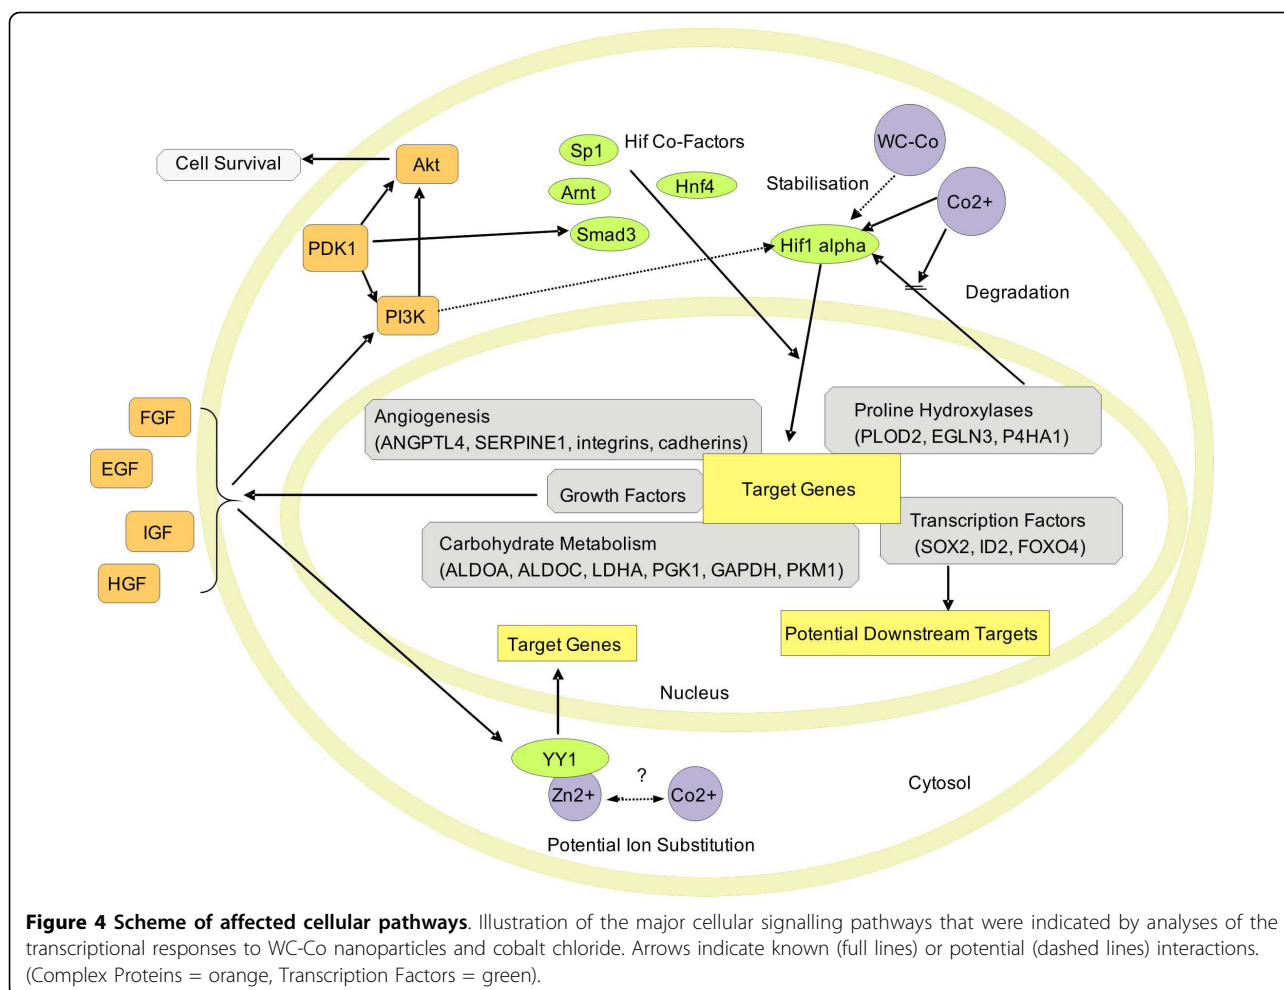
Cell Survival

Akt

PDK1

PI3K

Sp1

Hif Co-Factors

Arnt

Hnf4

Smad3

WC-Co

Stabilisation

Co2+

Hif1 alpha

Degradation

FGF

EGF

IGF

HGF

Angiogenesis
(ANGPTL4, SERPINE1, integrins, cadherins)

Proline Hydroxylases
(PLOD2, EGLN3, P4HA1)

Growth Factors

Target Genes

Transcription Factors
(SOX2, ID2, FOXO4)

Carbohydrate Metabolism
(ALDOA, ALDOC, LDHA, PGK1, GAPDH, PKM1)

Potential Downstream Targets

Target Genes

Nucleus

YY1

?

Zn2+

Co2+

Cytosol

Potential Ion Substitution

**Figure 4 Scheme of affected cellular pathways**. Illustration of the major cellular signalling pathways that were indicated by analyses of the transcriptional responses to WC-Co nanoparticles and cobalt chloride. Arrows indicate known (full lines) or potential (dashed lines) interactions. (Complex Proteins = orange, Transcription Factors = green).